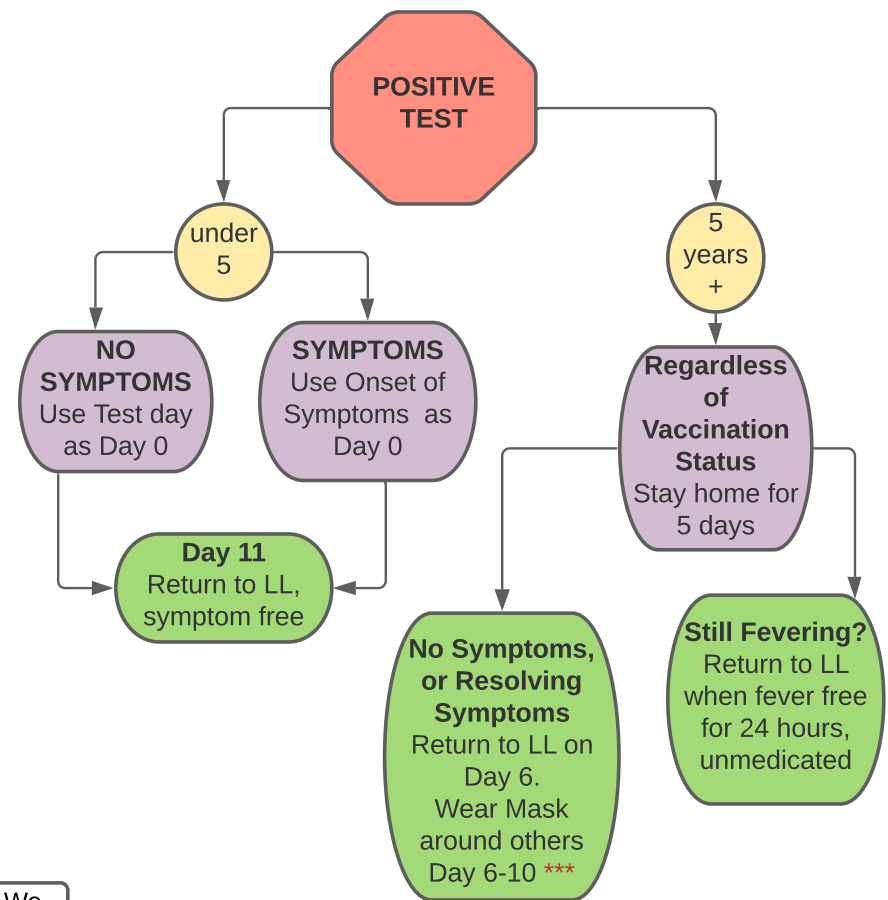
POSITIVE TEST

under 5

NO SYMPTOMS
Use Test day as Day 0

SYMPTOMS
Use Onset of Symptoms as Day 0

Day 11
Return to LL, symptom free

5 years +

Regardless of Vaccination Status
Stay home for 5 days

No Symptoms, or Resolving Symptoms
Return to LL on Day 6.
Wear Mask around others Day 6-10 ***

Still Fevering?
Return to LL when fever free for 24 hours, unmedicated

We